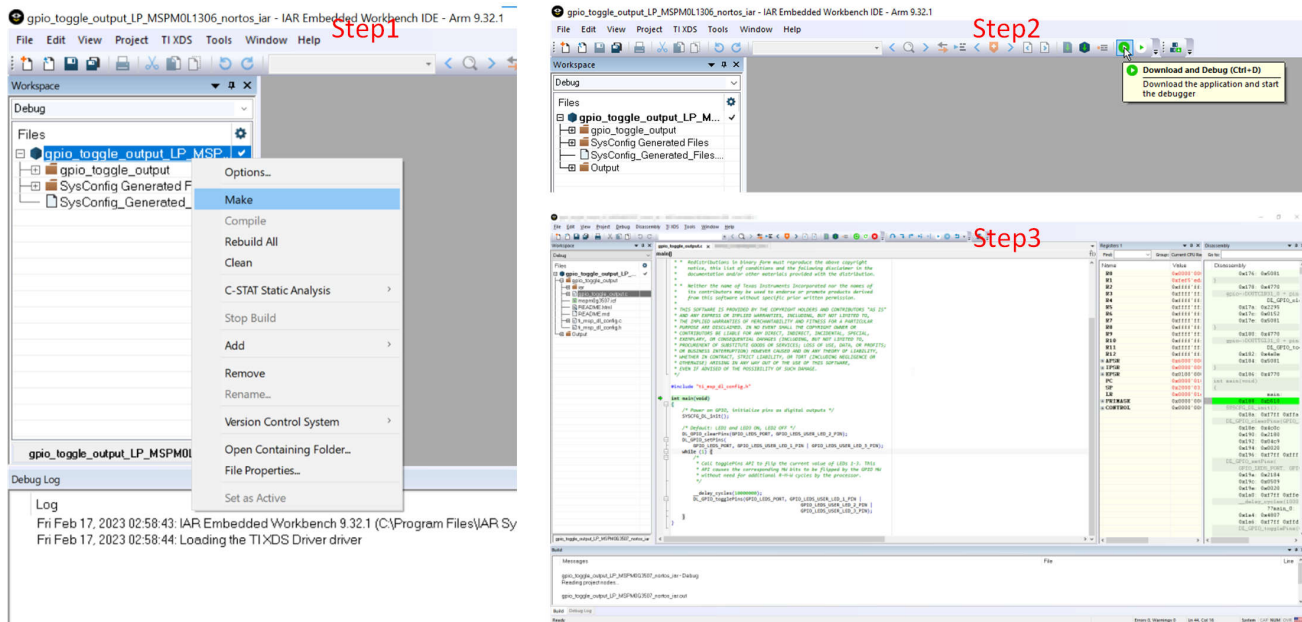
gpio_toggle_output_LP_MSPM0L1306_nortos_iar - IAR Embedded Workbench IDE - Arm 9.32.1

File Edit View Project TI XDS Tools Window Help

Step1

Workspace

Debug

Files

gpio_toggle_output_LP_MSP

gpio_toggle_output

SysConfig Generated F

SysConfig_Generated_

Options...

Make

Compile

Rebuild All

Clean

C-STAT Static Analysis

Stop Build

Add

Remove

Rename...

Version Control System

Open Containing Folder...

File Properties...

Set as Active

gpio_toggle_output_LP_MSPM0L

Debug Log

Log

Fri Feb 17, 2023 02:58:43: IAR Embedded Workbench 9.32.1 (C:\Program Files\IAR Sy

Fri Feb 17, 2023 02:58:44: Loading the TI XDS Driver driver

gpio_toggle_output_LP_MSPM0L1306_nortos_iar - IAR Embedded Workbench IDE - Arm 9.32.1

File Edit View Project TI XDS Tools Window Help

Step2

Workspace

Debug

Files

gpio_toggle_output_LP_M...

gpio_toggle_output

SysConfig Generated Files

SysConfig_Generated_Files...

Output

Download and Debug (Ctrl+D)

Download the application and start the debugger

Step3

#include "ti_msp_dl_config.h"

int main(void)
{
    /* Power on GPIO, initialize pins as digital outputs */
    SYSCFG_DL_init();

    /* Default: LED1 and LED3 ON, LED2 OFF */
    DL_GPIO_clearPins(GPIO_LEDS_PORT, GPIO_LEDS_USER_LED_2_PIN);
    DL_GPIO_setPins(
        GPIO_LEDS_PORT, GPIO_LEDS_USER_LED_1_PIN | GPIO_LEDS_USER_LED_3_PIN);
    while (1) {
        /*
         * Call togglePins API to flip the current value of LEDs 1-3. This
         * API causes the corresponding HW bits to be flipped by the GPIO HW
         * without need for additional R-M-W cycles by the processor.
         */
        delay_cycles(10000000);
        DL_GPIO_togglePins(GPIO_LEDS_PORT, GPIO_LEDS_USER_LED_1_PIN |
                                           GPIO_LEDS_USER_LED_2_PIN |
                                           GPIO_LEDS_USER_LED_3_PIN);
    }
}

Build

Messages

gpio_toggle_output_LP_MSPM0G3507_nortos_iar - Debug

Reading project nodes...

gpio_toggle_output_LP_MSPM0G3507_nortos_iar.out

Ready